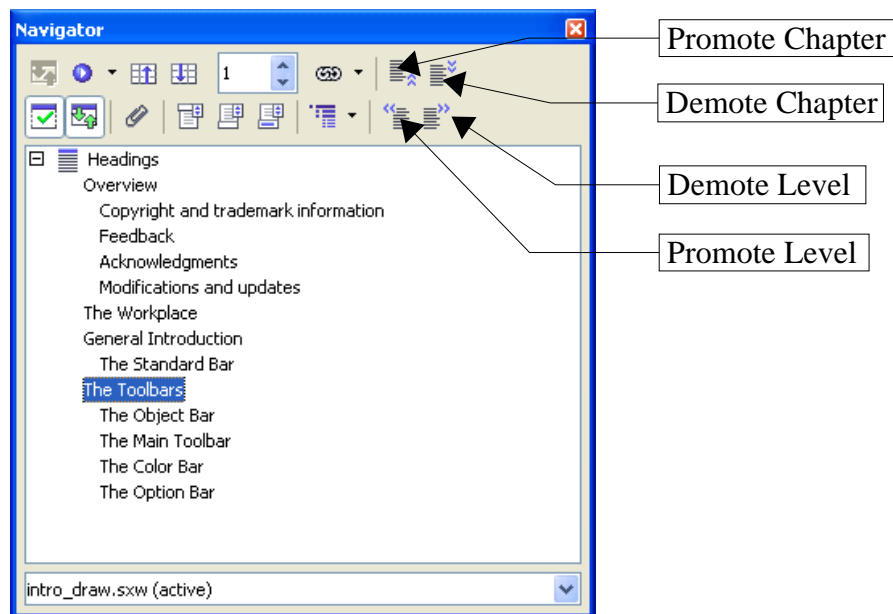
Navigator

1

Promote Chapter

Demote Chapter

Demote Level

Promote Level

Headings
Overview
Copyright and trademark information
Feedback
Acknowledgments
Modifications and updates
The Workplace
General Introduction
The Standard Bar
The Toolbars
The Object Bar
The Main Toolbar
The Color Bar
The Option Bar

intro_draw.sxw (active)